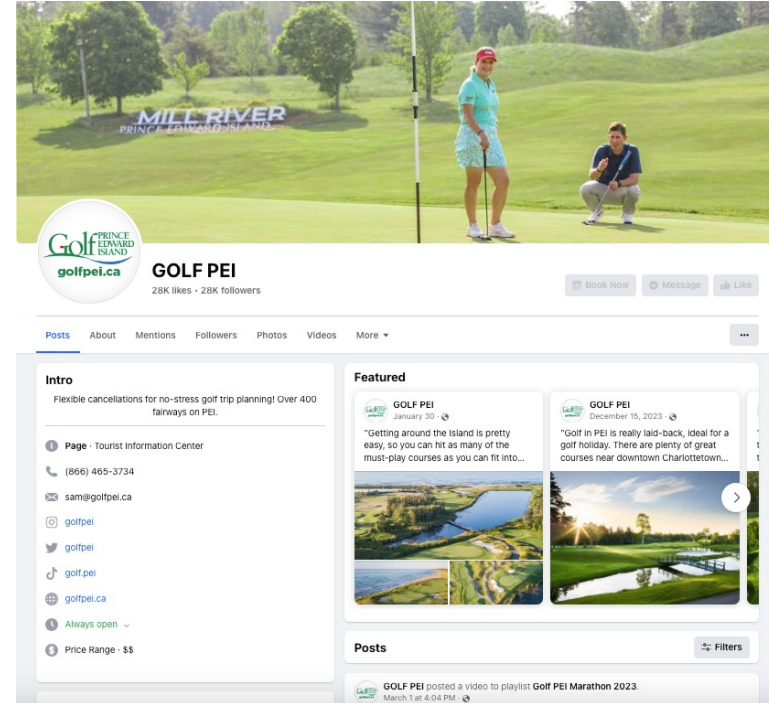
MILL RIVER
PRINCE EDWARD ISLAND

Golf PRINCE EDWARD ISLAND
golfpei.ca

GOLF PEI
28K likes • 28K followers

Book Now
Message
Like

Posts
About
Mentions
Followers
Photos
Videos
More ▾
•••

Intro
Flexible cancellations for no-stress golf trip planning! Over 400 fairways on PEI.

Page · Tourist Information Center
(866) 465-3734
sam@golfpei.ca
golfpei
golfpei
golf.pei
golfpei.ca
Always open
Price Range · $$

Featured

GOLF PEI
January 30 ·
"Getting around the Island is pretty easy, so you can hit as many of the must-play courses as you can fit into...

GOLF PEI
December 15, 2023 ·
"Golf in PEI is really laid-back, ideal for a golf holiday. There are plenty of great courses near downtown Charlottetown...

Posts
Filters

GOLF PEI posted a video to playlist Golf PEI Marathon 2023.
March 1 at 4:04 PM ·